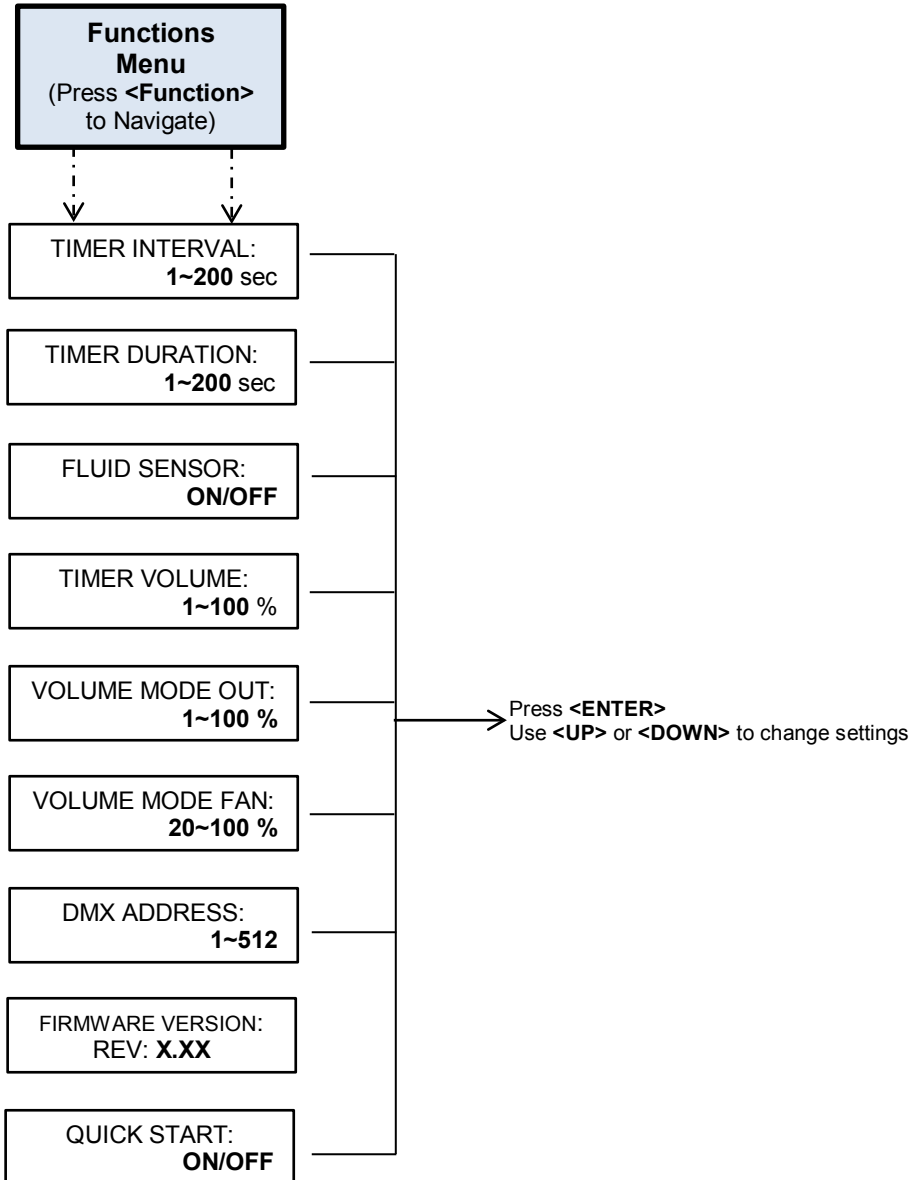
Functions Menu
(Press <Function> to Navigate)

TIMER INTERVAL:
1~200 sec

TIMER DURATION:
1~200 sec

FLUID SENSOR:
ON/OFF

TIMER VOLUME:
1~100 %

VOLUME MODE OUT:
1~100 %

VOLUME MODE FAN:
20~100 %

DMX ADDRESS:
1~512

FIRMWARE VERSION:
REV: X.XX

QUICK START:
ON/OFF

Press <ENTER>
Use <UP> or <DOWN> to change settings